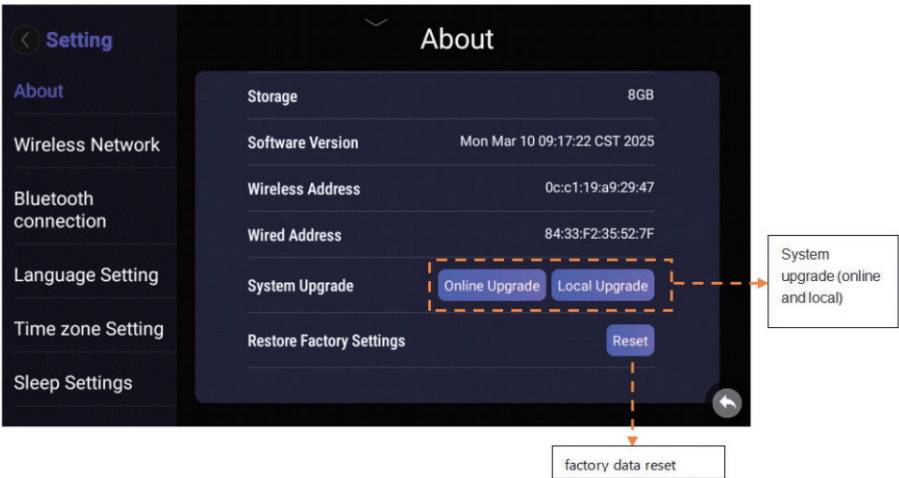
Setting

About

Wireless Network

Bluetooth connection

Language Setting

Time zone Setting

Sleep Settings

About

| Storage | 8GB |
|---|---|
| Software Version | Mon Mar 10 09:17:22 CST 2025 |
| Wireless Address | 0c:c1:19:a9:29:47 |
| Wired Address | 84:33:F2:35:52:7F |
| System Upgrade | Online Upgrade Local Upgrade |
| Restore Factory Settings | Reset |

System upgrade (online and local)

factory data reset